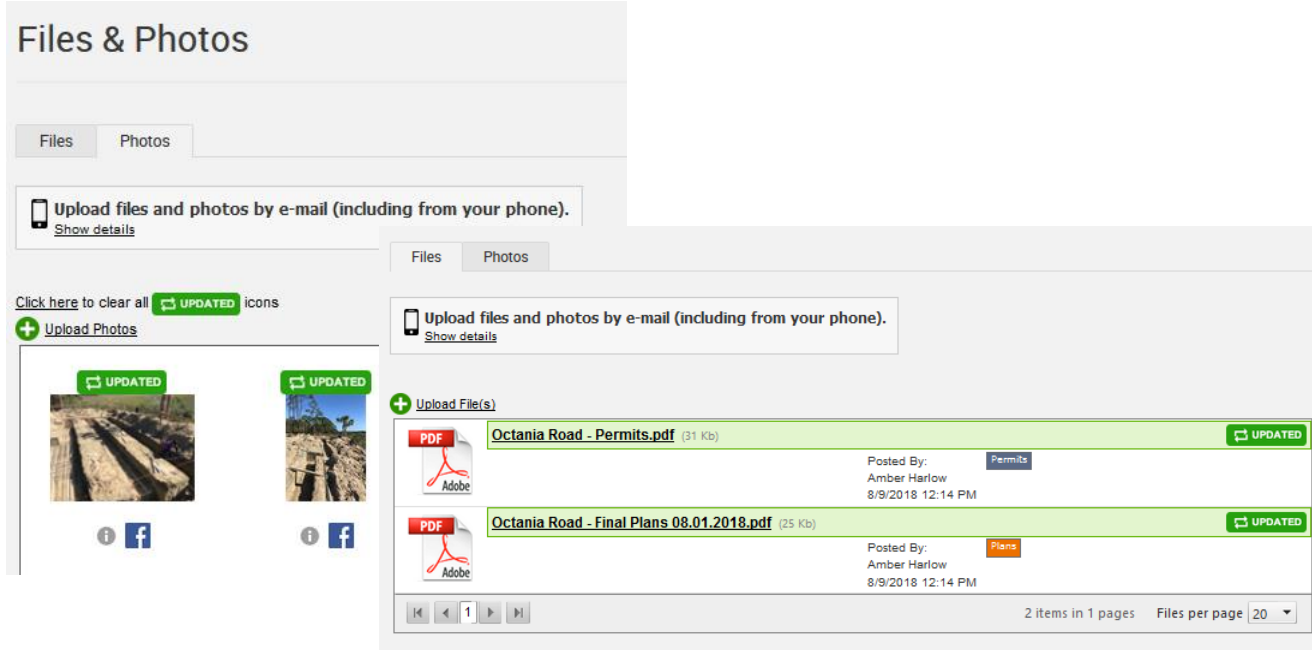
Files & Photos

Files Photos

Upload files and photos by e-mail (including from your phone).
Show details

Click here to clear all UPDATED icons
Upload Photos

UPDATED
UPDATED

Files Photos

Upload files and photos by e-mail (including from your phone).
Show details

Upload File(s)

PDF Adobe
Octania Road - Permits.pdf (31 Kb)
UPDATED
Posted By:
Amber Harlow
8/9/2018 12:14 PM
Permits

PDF Adobe
Octania Road - Final Plans 08.01.2018.pdf (25 Kb)
UPDATED
Posted By:
Amber Harlow
8/9/2018 12:14 PM
Plans

1
2 items in 1 pages Files per page 20